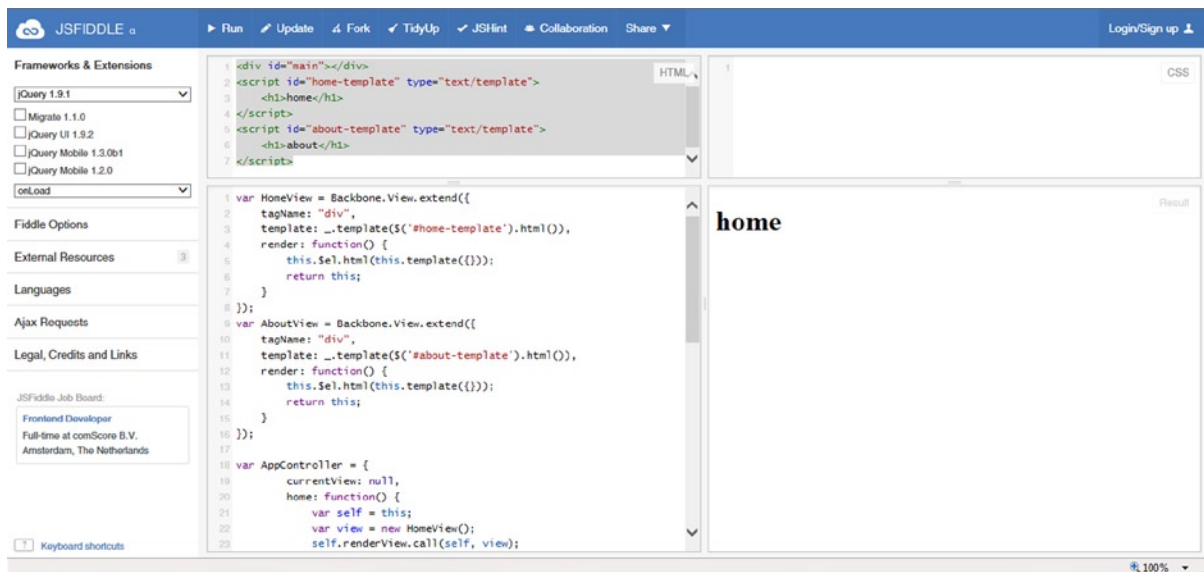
JSFIDDLE α

Run  Update  Fork  TidyUp  JSHint  Collaboration  Share

Login/Sign up

Frameworks & Extensions

jQuery 1.9.1

Migrate 1.1.0
jQuery UI 1.9.2
jQuery Mobile 1.3.0b1
jQuery Mobile 1.2.0

onLoad

Fiddle Options

External Resources 3

Languages

Ajax Requests

Legal, Credits and Links

JSFiddle Job Board:

Frontend Developer
Full-time at comScore B.V.
Amsterdam, The Netherlands

Keyboard shortcuts

HTML

1 <div id="main"></div>
2 <script id="home-template" type="text/template">
3     <h1>home</h1>
4 </script>
5 <script id="about-template" type="text/template">
6     <h1>about</h1>
7 </script>

CSS

1

1 var HomeView = Backbone.View.extend({
2     tagName: "div",
3     template: _.template($('#home-template').html()),
4     render: function() {
5         this.$el.html(this.template({}));
6         return this;
7     }
8 });
9 var AboutView = Backbone.View.extend({
10     tagName: "div",
11     template: _.template($('#about-template').html()),
12     render: function() {
13         this.$el.html(this.template({}));
14         return this;
15     }
16 });
17
18 var AppController = {
19         currentView: null,
20         home: function() {
21             var self = this;
22             var view = new HomeView();
23             self.renderView.call(self, view);

Result

home

100%